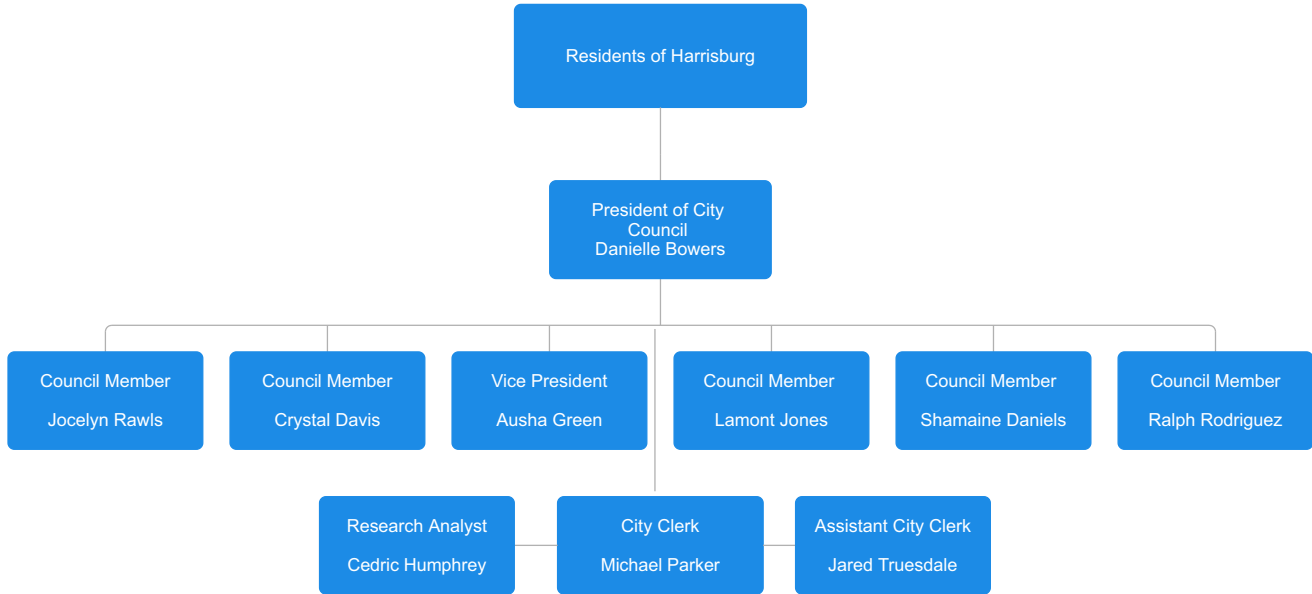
Residents of Harrisburg

President of City Council
Danielle Bowers

Council Member

Jocelyn Rawls

Council Member

Crystal Davis

Vice President

Ausha Green

Council Member

Lamont Jones

Council Member

Shamaine Daniels

Council Member

Ralph Rodriguez

Research Analyst

Cedric Humphrey

City Clerk

Michael Parker

Assistant City Clerk

Jared Truesdale